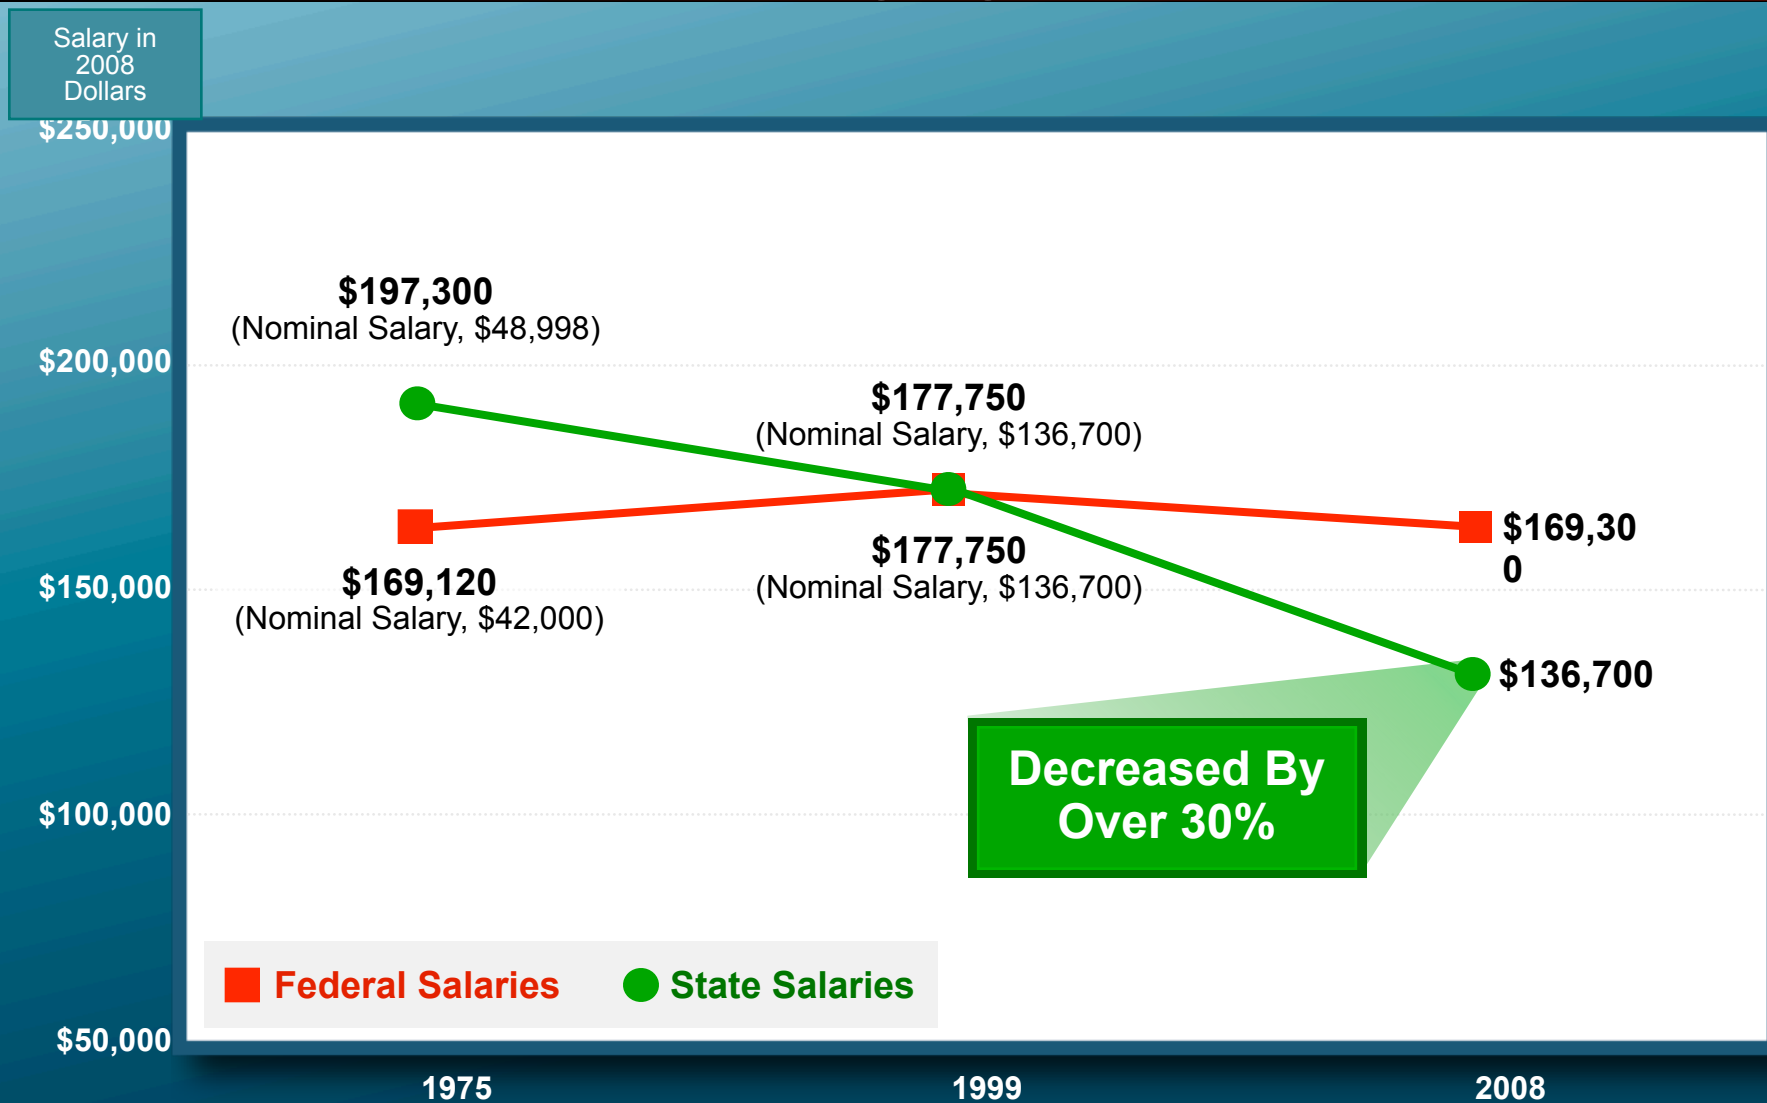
Salary in 2008 Dollars

$250,000
$200,000
$150,000
$100,000
$50,000

$197,300
(Nominal Salary, $48,998)

$177,750
(Nominal Salary, $136,700)

$169,300

$177,750
(Nominal Salary, $136,700)

$169,120
(Nominal Salary, $42,000)

$136,700

Decreased By Over 30%

Federal Salaries
State Salaries

1975
1999
2008